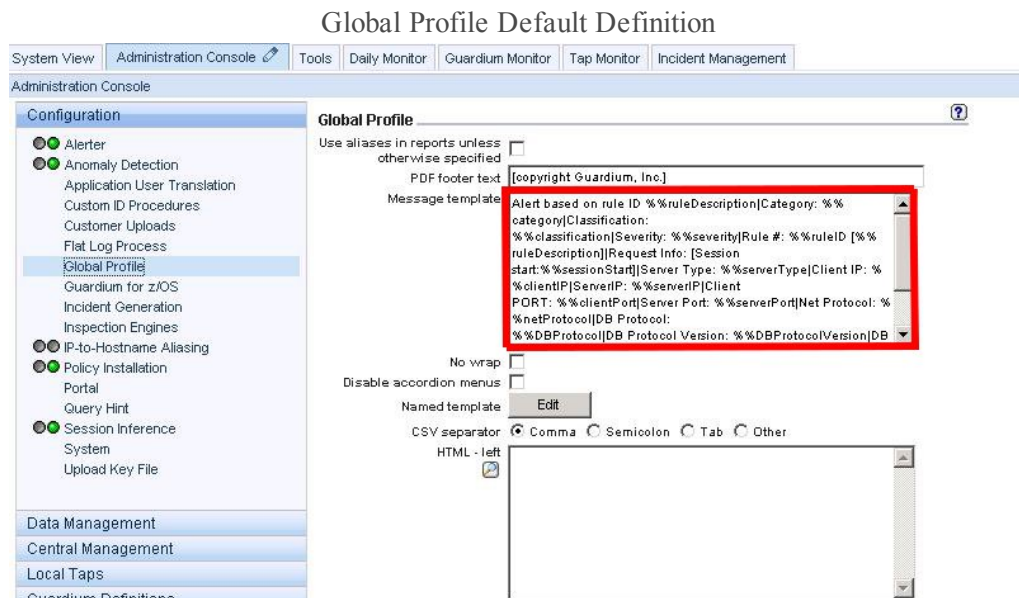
Global Profile Default Definition

System View | Administration Console | Tools | Daily Monitor | Guardium Monitor | Tap Monitor | Incident Management

Administration Console

Configuration

Alerter
Anomaly Detection
Application User Translation
Custom ID Procedures
Customer Uploads
Flat Log Process
Global Profile
Guardium for z/OS
Incident Generation
Inspection Engines
IP-to-Hostname Aliasing
Policy Installation
Portal
Query Hint
Session Inference
System
Upload Key File

Data Management
Central Management
Local Taps
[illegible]

Global Profile

?

Use aliases in reports unless otherwise specified

PDF footer text [copyright Guardium, Inc.]

Message template Alert based on rule ID %%ruleDescription|Category: %%category|Classification: %%classification|Severity: %%severity|Rule #: %%ruleID [%%ruleDescription]|Request Info: [Session start:%%sessionStart]|Server Type: %%serverType|Client IP: %%clientIP|ServerIP: %%serverIP|Client PORT: %%clientPort|Server Port: %%serverPort|Net Protocol: %%netProtocol|DB Protocol: %%DBProtocol|DB Protocol Version: %%DBProtocolVersion|DB

No wrap

Disable accordion menus

Named template Edit

CSV separator Comma Semicolon Tab Other

HTML - left